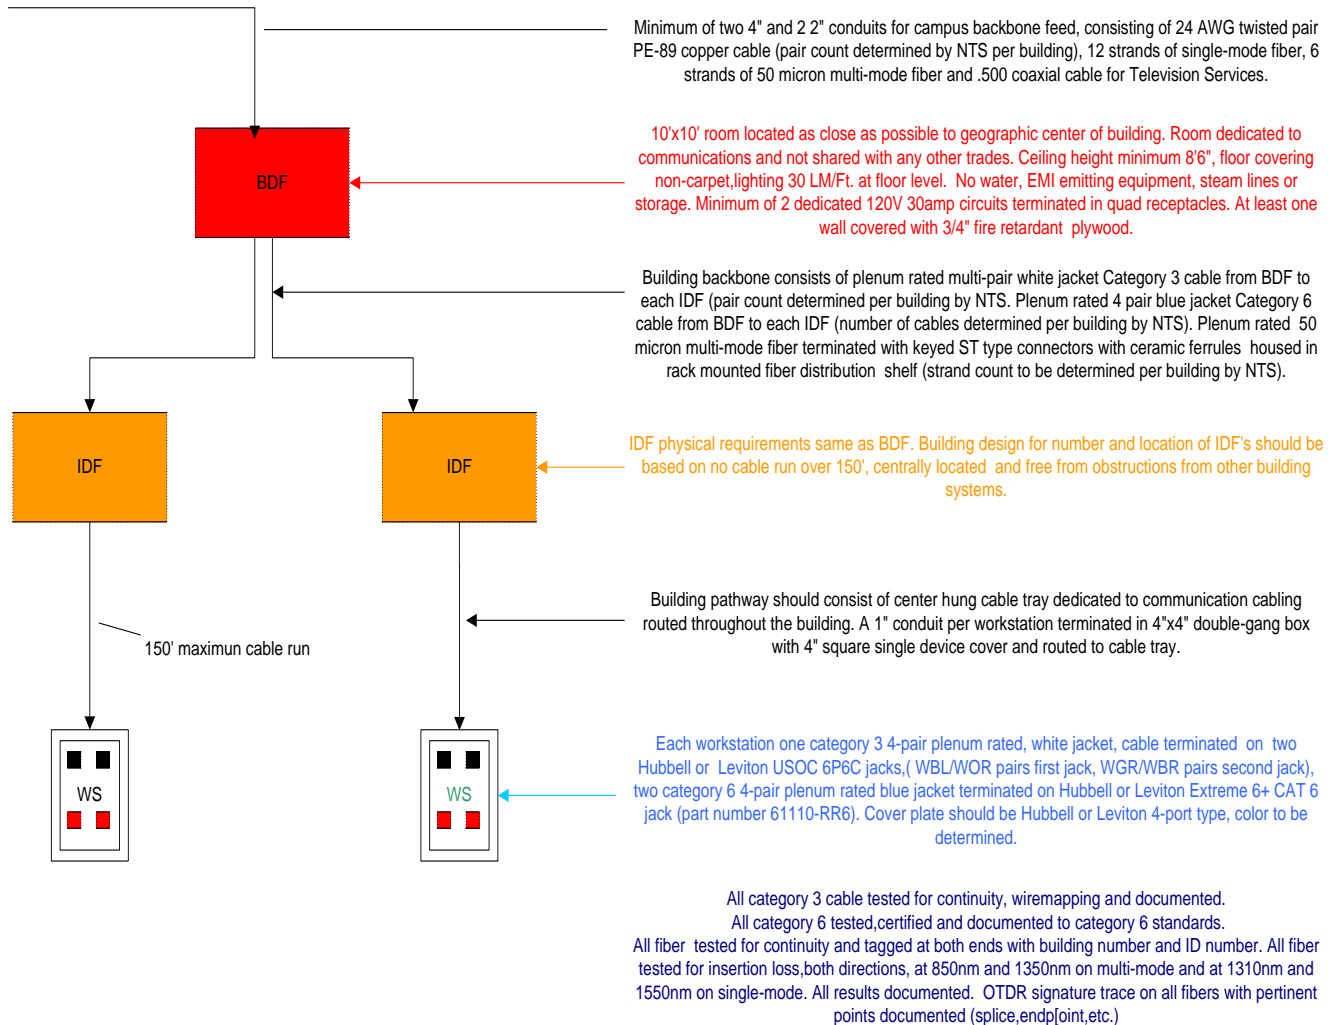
Minimum of two 4" and 2 2" conduits for campus backbone feed, consisting of 24 AWG twisted pair PE-89 copper cable (pair count determined by NTS per building), 12 strands of single-mode fiber, 6 strands of 50 micron multi-mode fiber and .500 coaxial cable for Television Services.

BDF

10'x10' room located as close as possible to geographic center of building. Room dedicated to communications and not shared with any other trades. Ceiling height minimum 8'6", floor covering non-carpet,lighting 30 LM/Ft. at floor level. No water, EMI emitting equipment, steam lines or storage. Minimum of 2 dedicated 120V 30amp circuits terminated in quad receptacles. At least one wall covered with 3/4" fire retardant plywood.

Building backbone consists of plenum rated multi-pair white jacket Category 3 cable from BDF to each IDF (pair count determined per building by NTS. Plenum rated 4 pair blue jacket Category 6 cable from BDF to each IDF (number of cables determined per building by NTS). Plenum rated 50 micron multi-mode fiber terminated with keyed ST type connectors with ceramic ferrules housed in rack mounted fiber distribution shelf (strand count to be determined per building by NTS).

IDF

IDF

IDF physical requirements same as BDF. Building design for number and location of IDF's should be based on no cable run over 150', centrally located and free from obstructions from other building systems.

Building pathway should consist of center hung cable tray dedicated to communication cabling routed throughout the building. A 1" conduit per workstation terminated in 4"x4" double-gang box with 4" square single device cover and routed to cable tray.

150' maximun cable run

WS

WS

Each workstation one category 3 4-pair plenum rated, white jacket, cable terminated on two Hubbell or Leviton USOC 6P6C jacks,( WBL/WOR pairs first jack, WGR/WBR pairs second jack), two category 6 4-pair plenum rated blue jacket terminated on Hubbell or Leviton Extreme 6+ CAT 6 jack (part number 61110-RR6). Cover plate should be Hubbell or Leviton 4-port type, color to be determined.

All category 3 cable tested for continuity, wiremapping and documented.
All category 6 tested,certified and documented to category 6 standards.
All fiber tested for continuity and tagged at both ends with building number and ID number. All fiber tested for insertion loss,both directions, at 850nm and 1350nm on multi-mode and at 1310nm and 1550nm on single-mode. All results documented. OTDR signature trace on all fibers with pertinent points documented (splice,endp[oint,etc.)